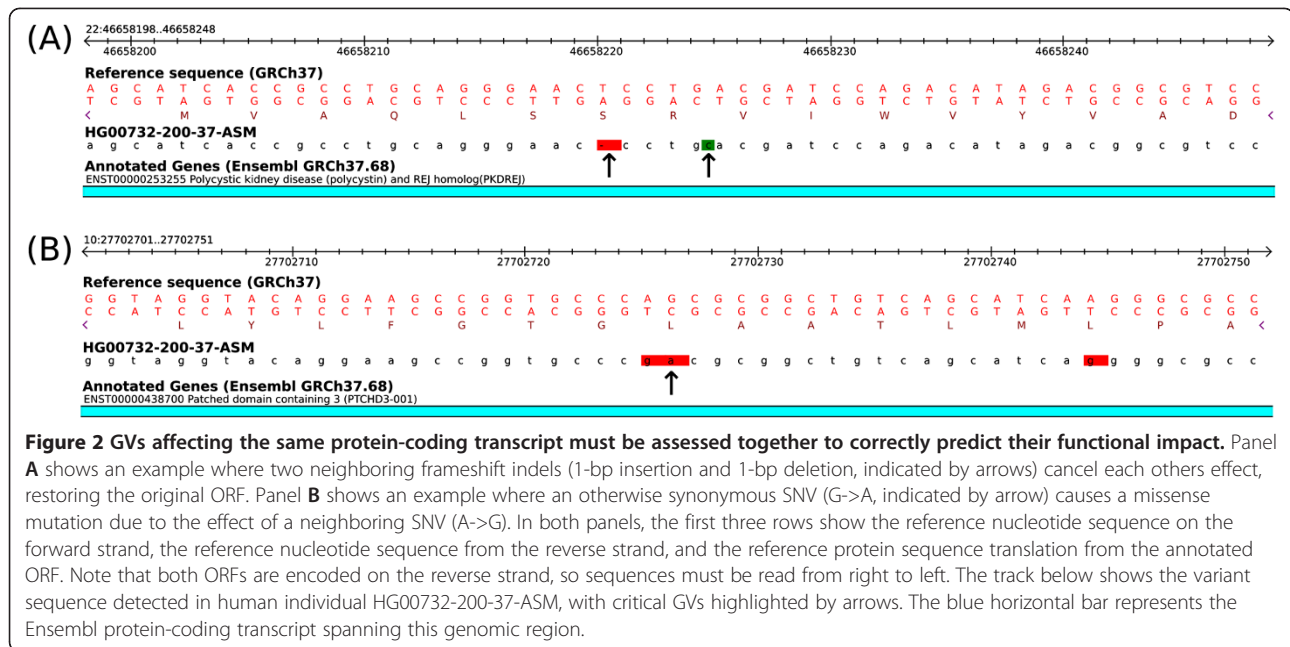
(A)
22:46658198..46658248
46658200 46658210 46658220 46658230 46658240
Reference sequence (GRCh37)
A G C A T C A C C G C C T G C A G G G A A C T C C T G A C G A T C C A G A C A T A G A C G G C G T C C
T C G T A G T G G C G G A C G T C C C T T G A G G A C T G C T A G G T C T G T A T C T G C C G C A G G
< M V A Q L S R V I W V Y V A D <
HG00732-200-37-ASM
a g c a t c a c c g c c t g c a g g g a a c c t g g a c g a t c c a g a c a t a g a c g g c g t c c
Annotated Genes (Ensembl GRCh37.68)
ENST00000253255 Polycystic kidney disease (polycystin) and REJ homolog(PKDREJ)

(B)
10:27702701..27702751
27702710 27702720 27702730 27702740 27702750
Reference sequence (GRCh37)
G G T A G G T A C A G G A A G C C G G T G C C C A G C G C G G C T G T C A G C A T C A A G G G C G C C
C C A T C C A T G T C C T T C G G C C A C G G G T C G C G C C G A C A G T C G T A G T T C C C G C G G
< L Y L F G T G L A A T L M L P A <
HG00732-200-37-ASM
g g t a g g t a c a g g a a g c c g g t g c c c g a c g c g g c t g t c a g c a t c a g g g g c g c c
Annotated Genes (Ensembl GRCh37.68)
ENST00000438700 Patched domain containing 3 (PTCHD3-001)

Figure 2 GVs affecting the same protein-coding transcript must be assessed together to correctly predict their functional impact. Panel A shows an example where two neighboring frameshift indels (1-bp insertion and 1-bp deletion, indicated by arrows) cancel each others effect, restoring the original ORF. Panel B shows an example where an otherwise synonymous SNV (G->A, indicated by arrow) causes a missense mutation due to the effect of a neighboring SNV (A->G). In both panels, the first three rows show the reference nucleotide sequence on the forward strand, the reference nucleotide sequence from the reverse strand, and the reference protein sequence translation from the annotated ORF. Note that both ORFs are encoded on the reverse strand, so sequences must be read from right to left. The track below shows the variant sequence detected in human individual HG00732-200-37-ASM, with critical GVs highlighted by arrows. The blue horizontal bar represents the Ensembl protein-coding transcript spanning this genomic region.